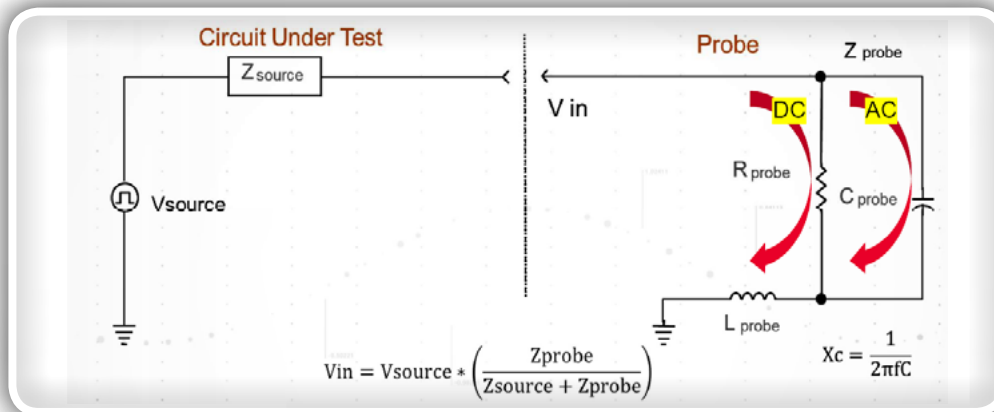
Circuit Under Test

Probe

Z probe

$Z_{source}$

V in

DC

AC

Vsource

R probe

C probe

L probe

$\text{Vin} = \text{Vsource} * \left(\frac{\text{Zprobe}}{\text{Zsource} + \text{Zprobe}}\right)$

$\text{Xc} = \frac{1}{2\pi fC}$